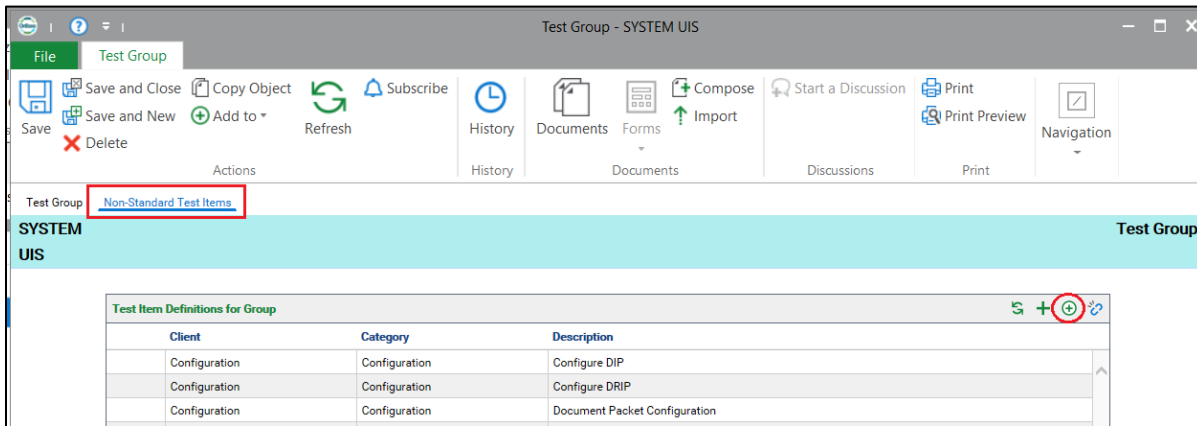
Test Group - SYSTEM UIS

File | Test Group

Save
Save and Close
Save and New
Delete
Copy Object
Add to
Refresh
Subscribe
Actions

History
History

Documents
Forms
Compose
Import
Documents

Start a Discussion
Discussions

Print
Print Preview
Print

Navigation

Test Group | Non-Standard Test Items

SYSTEM UIS
Test Group

Test Item Definitions for Group

| | Client | Category | Description |
|---|---|---|---|
| | Configuration | Configuration | Configure DIP |
| | Configuration | Configuration | Configure DRIP |
| | Configuration | Configuration | Document Packet Configuration |